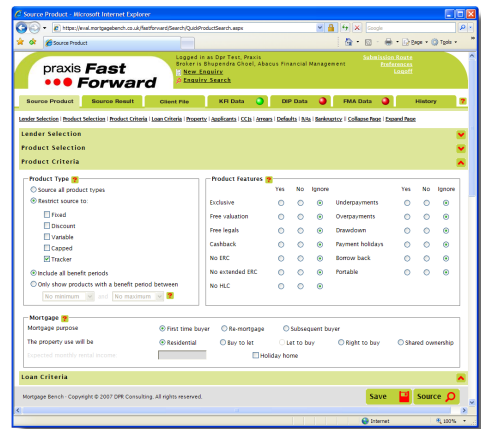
Source Product - Microsoft Internet Explorer

https://eval.mortgagebench.co.uk/fastforward/Search/QuickProductSearch.aspx

Google

Source Product

Page Tools

praxis Fast Forward

Logged in as Dpr Test, Praxis
Broker is Bhupendra Chsel, Abacus Financial Management
New Enquiry
Enquiry Search

Submission Route
Preferences
Logoff

Source Product | Source Result | Client File | KFI Data | DIP Data | FMA Data | History | ?

Lender Selection | Product Selection | Product Criteria | Loan Criteria | Property | Applicants | CCJs | Arrears | Defaults | IVAs | Bankruptcy | Collapse Page | Expand Page

Lender Selection

Product Selection

Product Criteria

Product Type ?

Source all product types

Restrict source to:

Fixed

Discount

Variable

Capped

Tracker

Include all benefit periods

Only show products with a benefit period between

No minimum and No maximum ?

Product Features ?

| | Yes | No | Ignore | | Yes | No | Ignore |
|---|---|---|---|---|---|---|---|
| Exclusive | | | | Underpayments | | | |
| Free valuation | | | | Overpayments | | | |
| Free legals | | | | Drawdown | | | |
| Cashback | | | | Payment holidays | | | |
| No ERC | | | | Borrow back | | | |
| No extended ERC | | | | Portable | | | |
| No HLC | | | | | | | |

Mortgage ?

Mortgage purpose — First time buyer — Re-mortgage — Subsequent buyer

The property use will be — Residential — Buy to let — Let to buy — Right to buy — Shared ownership

Expected monthly rental income — Holiday home

Loan Criteria

Mortgage Bench - Copyright © 2007 DPR Consulting. All rights reserved.

Save Source

Internet 100%